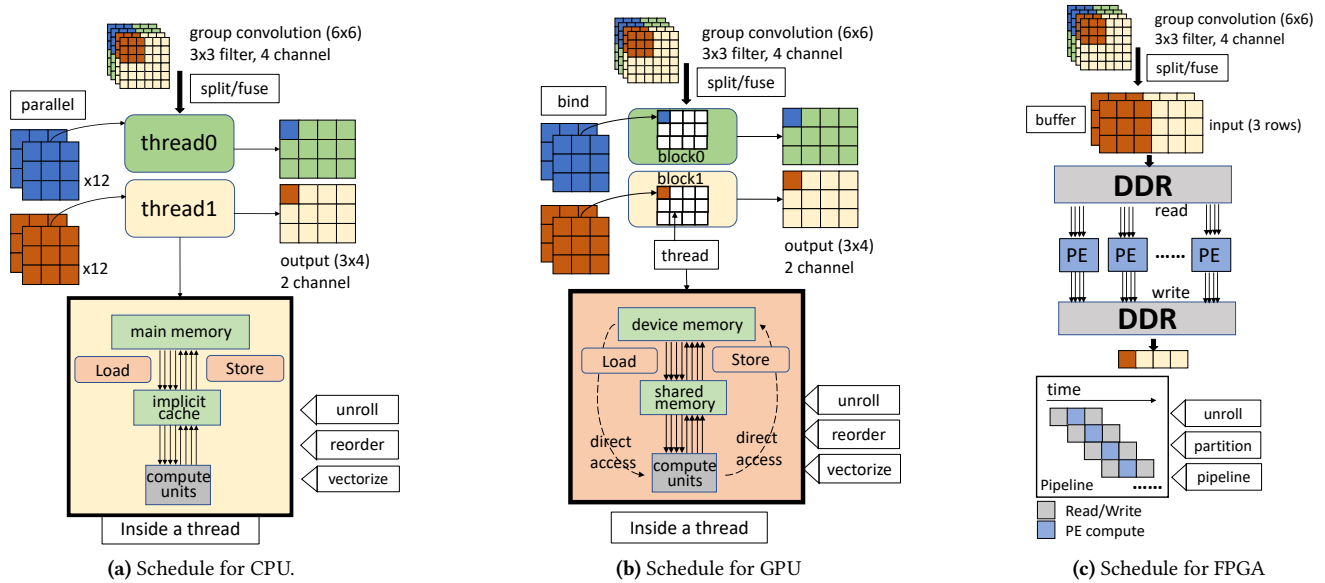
group convolution (6x6)
3x3 filter, 4 channel

split/fuse

parallel

thread0

x12

thread1

x12

output (3x4)
2 channel

main memory

Load

Store

implicit cache

compute units

unroll

reorder

vectorize

Inside a thread

**(a)** Schedule for CPU.

group convolution (6x6)
3x3 filter, 4 channel

split/fuse

bind

block0

block1

thread

output (3x4)
2 channel

device memory

Load

Store

shared memory

direct access

direct access

compute units

unroll

reorder

vectorize

Inside a thread

**(b)** Schedule for GPU

group convolution (6x6)
3x3 filter, 4 channel

split/fuse

buffer

input (3 rows)

DDR

read

PE

PE

......

PE

write

DDR

time

unroll

partition

pipeline

Pipeline

......

Read/Write

PE compute

**(c)** Schedule for FPGA